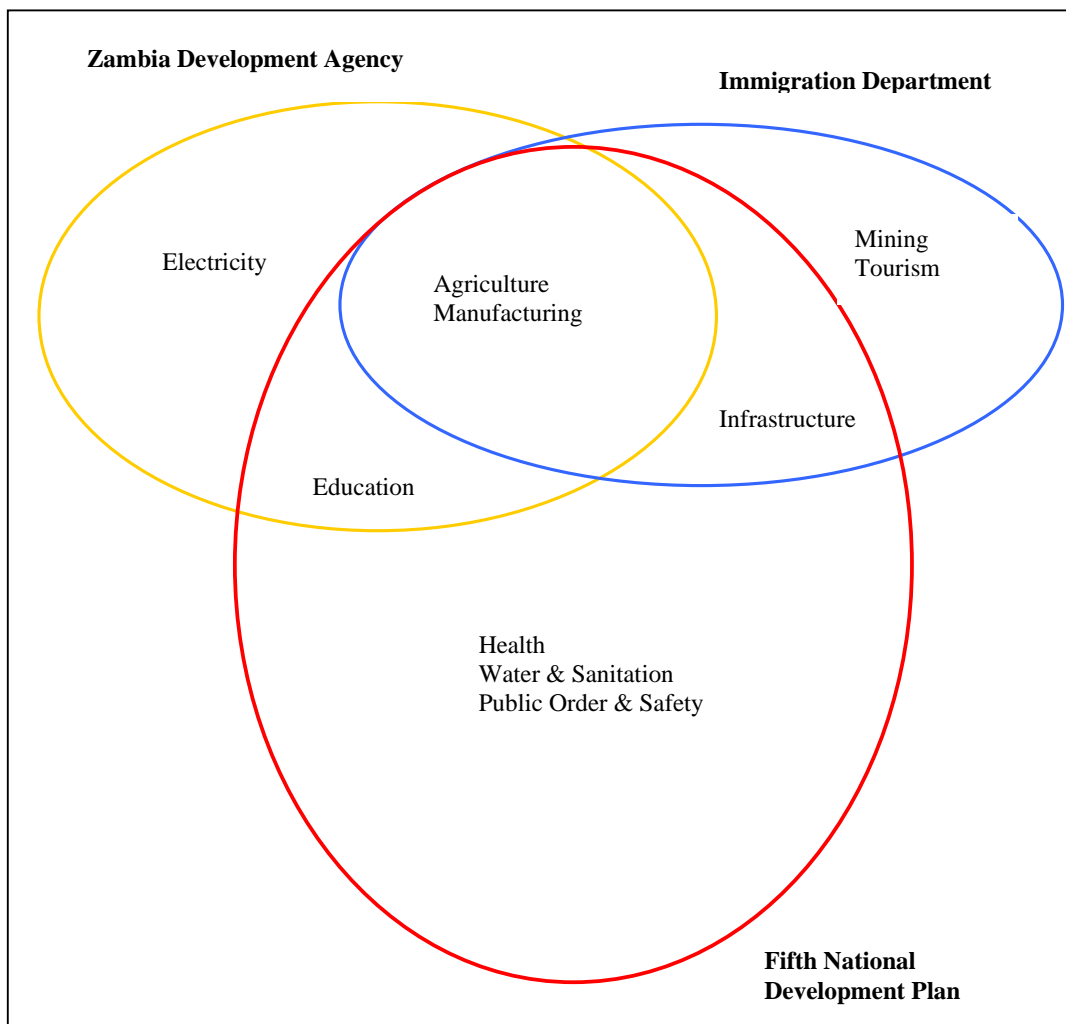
Zambia Development Agency

Immigration Department

Electricity

Agriculture
Manufacturing

Mining
Tourism

Infrastructure

Education

Health
Water & Sanitation
Public Order & Safety

Fifth National Development Plan